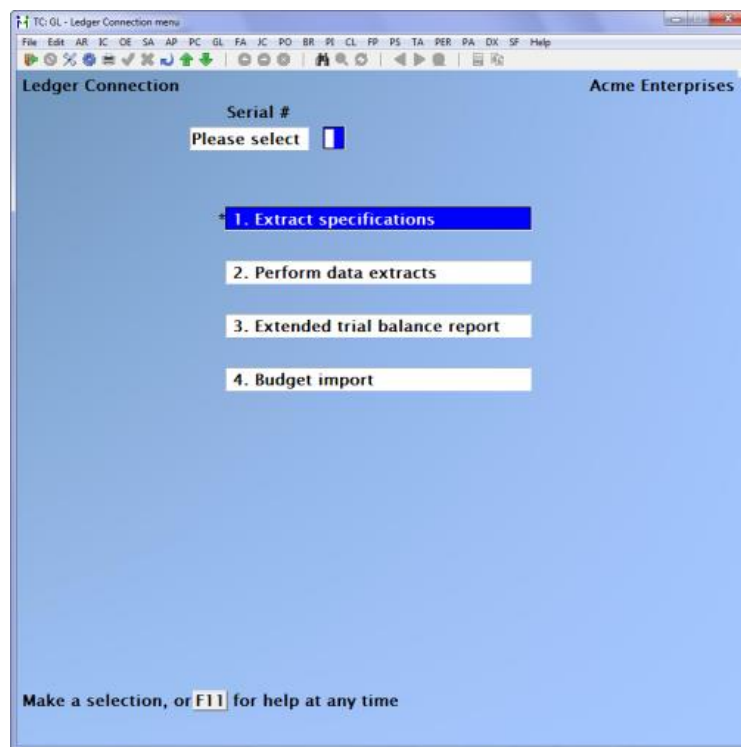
TC: GL - Ledger Connection menu

File Edit AR IC OE SA AP PC GL FA JC PO BR PI CL FP PS TA PER PA DX SF Help

Ledger Connection

Acme Enterprises

Serial #

Please select

* 1. Extract specifications

2. Perform data extracts

3. Extended trial balance report

4. Budget import

Make a selection, or F11 for help at any time